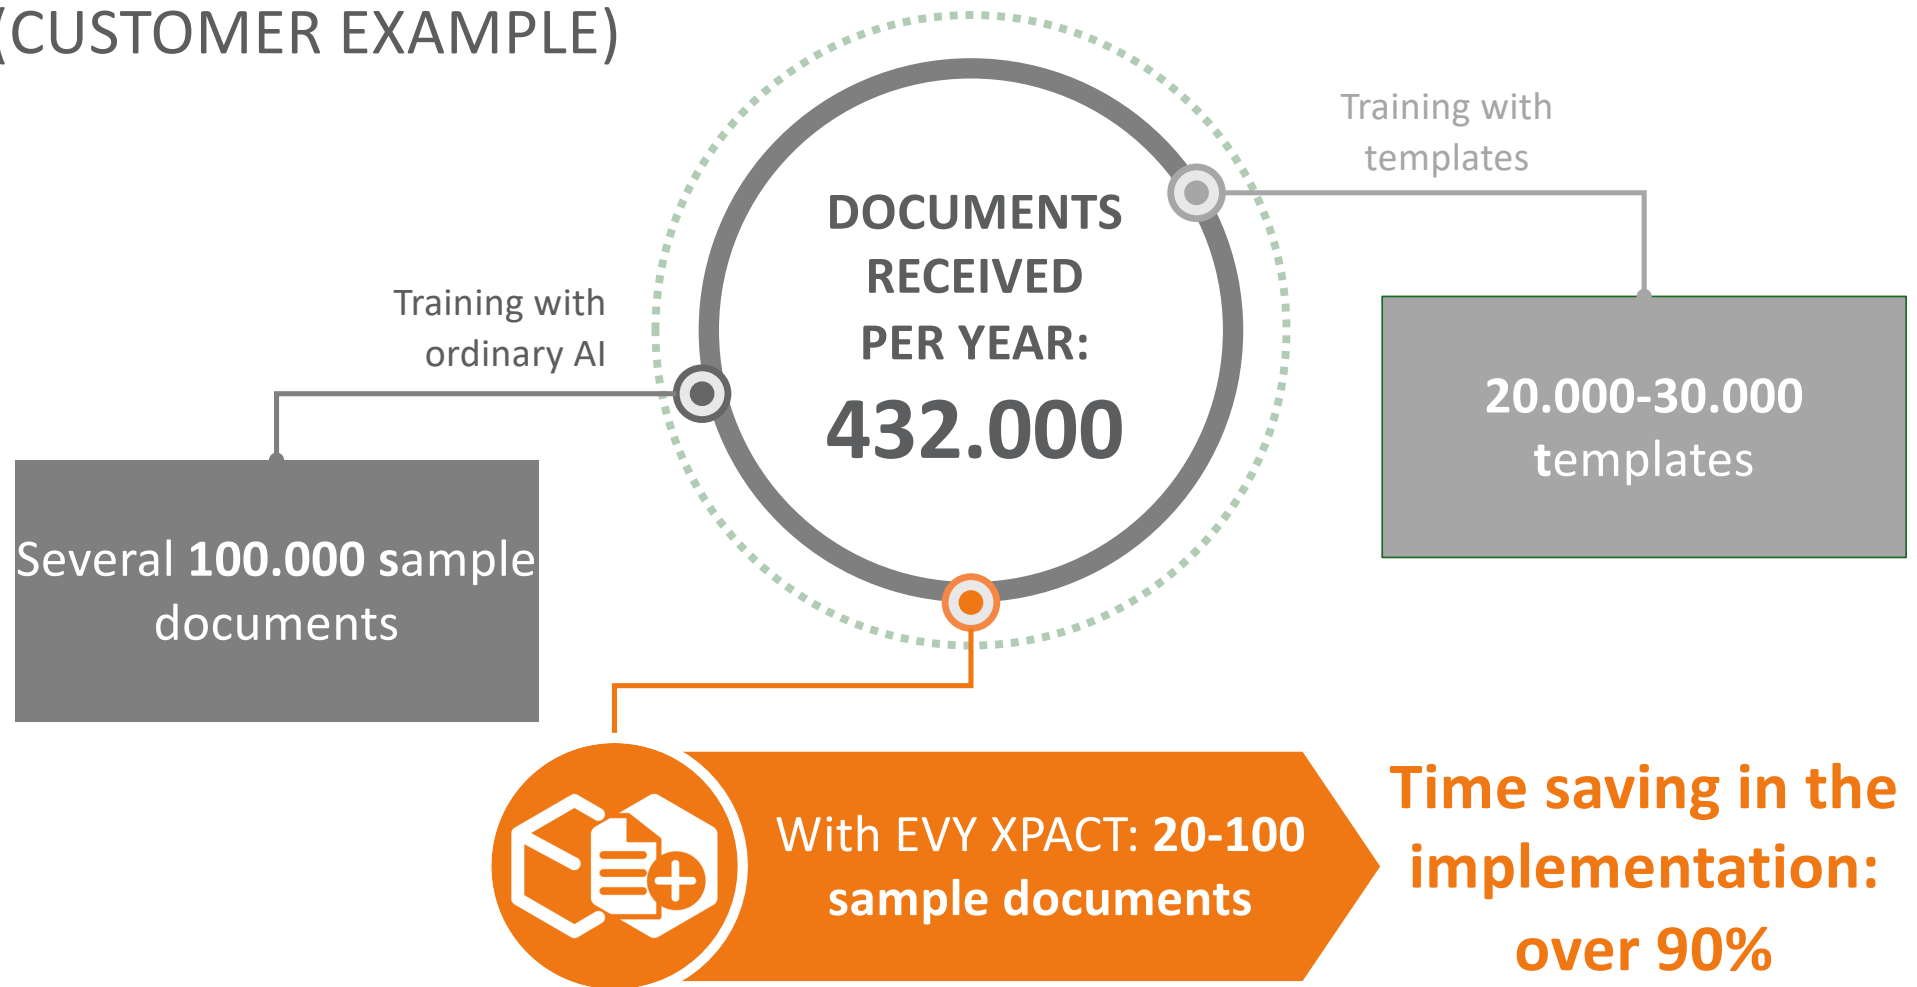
(CUSTOMER EXAMPLE)

DOCUMENTS RECEIVED PER YEAR:
432.000

Training with templates

20.000-30.000 templates

Training with ordinary AI

Several 100.000 sample documents

With EVY XPACT: 20-100 sample documents

Time saving in the implementation: over 90%